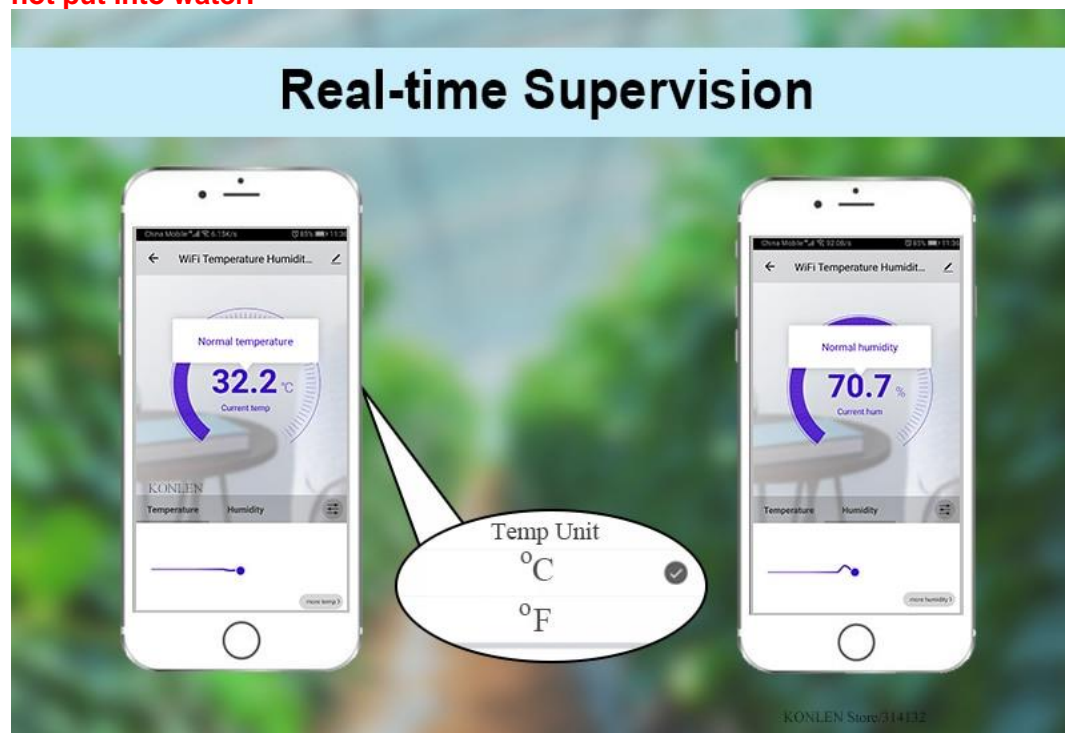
not put into water.

Real-time Supervision

China Mobile 6.15K/s 83% 11:36

WiFi Temperature Humidit...

Normal temperature

32.2 ℃

Current temp

KONLEN

Temperature Humidity

more temp

Temp Unit

$^{o}$C

$^{o}$F

China Mobile 92.0B/s 83% 11:36

WiFi Temperature Humidit...

Normal humidity

70.7 %

Current hum

Temperature Humidity

more humidity

KONLEN Store/314132